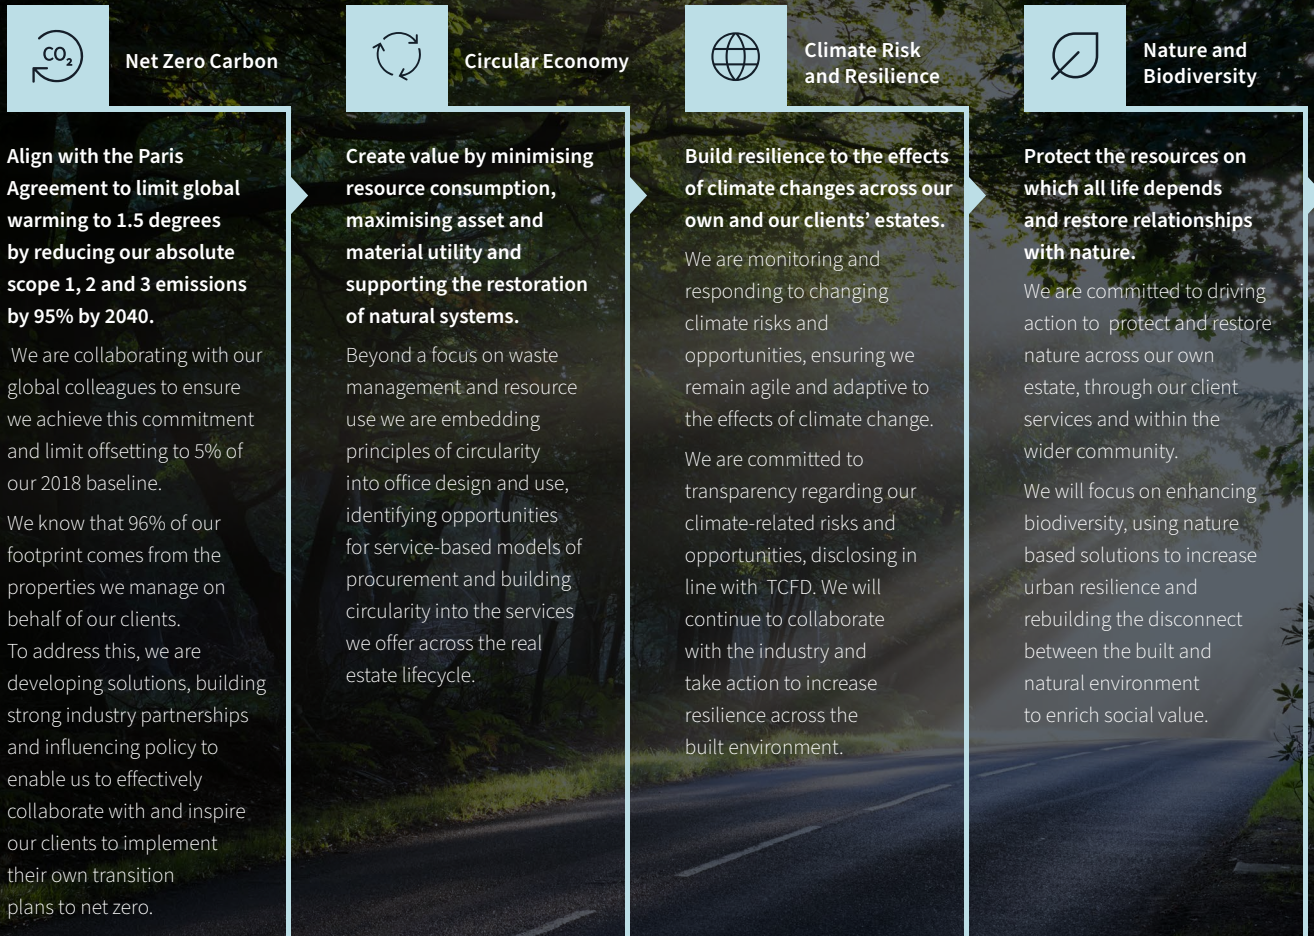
$CO_2$

Net Zero Carbon

Align with the Paris Agreement to limit global warming to 1.5 degrees by reducing our absolute scope 1, 2 and 3 emissions by 95% by 2040.

We are collaborating with our global colleagues to ensure we achieve this commitment and limit offsetting to 5% of our 2018 baseline.

We know that 96% of our footprint comes from the properties we manage on behalf of our clients. To address this, we are developing solutions, building strong industry partnerships and influencing policy to enable us to effectively collaborate with and inspire our clients to implement their own transition plans to net zero.

Circular Economy

Create value by minimising resource consumption, maximising asset and material utility and supporting the restoration of natural systems.

Beyond a focus on waste management and resource use we are embedding principles of circularity into office design and use, identifying opportunities for service-based models of procurement and building circularity into the services we offer across the real estate lifecycle.

Climate Risk and Resilience

Build resilience to the effects of climate changes across our own and our clients' estates.

We are monitoring and responding to changing climate risks and opportunities, ensuring we remain agile and adaptive to the effects of climate change.

We are committed to transparency regarding our climate-related risks and opportunities, disclosing in line with TCFD. We will continue to collaborate with the industry and take action to increase resilience across the built environment.

Nature and Biodiversity

Protect the resources on which all life depends and restore relationships with nature.

We are committed to driving action to protect and restore nature across our own estate, through our client services and within the wider community.

We will focus on enhancing biodiversity, using nature based solutions to increase urban resilience and rebuilding the disconnect between the built and natural environment to enrich social value.